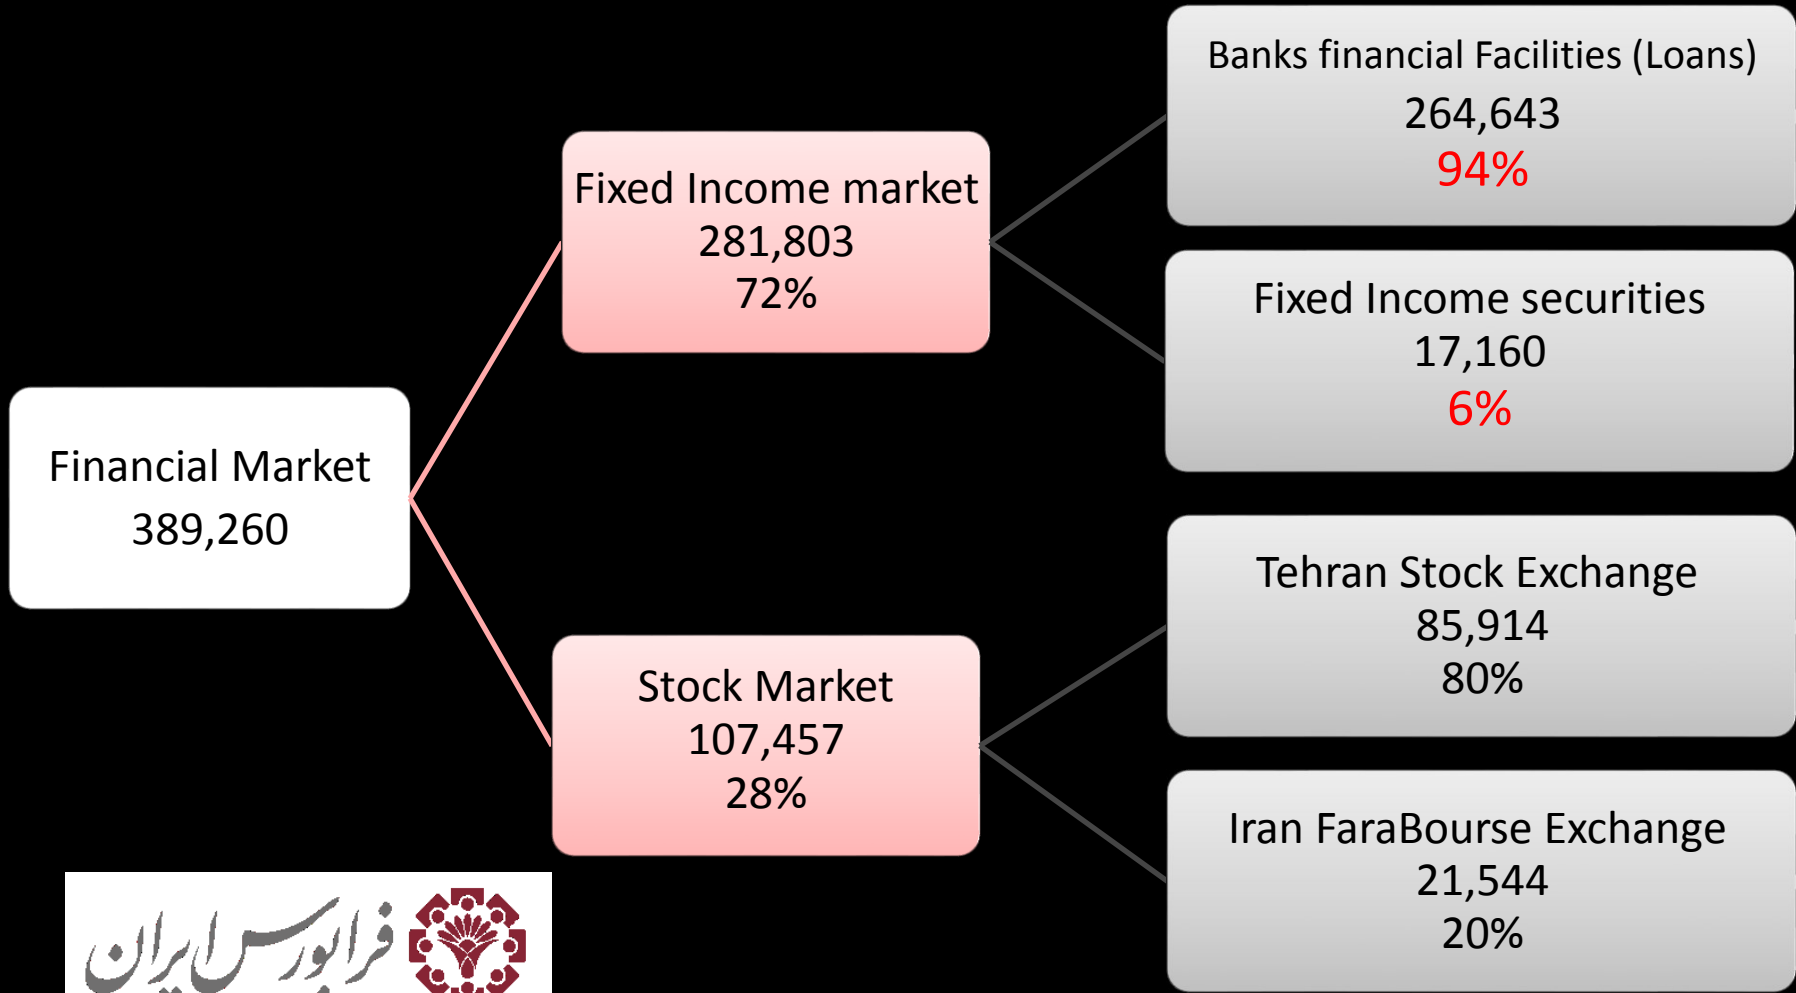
Financial Market
389,260

Fixed Income market
281,803
72%

Stock Market
107,457
28%

Banks financial Facilities (Loans)
264,643
94%

Fixed Income securities
17,160
6%

Tehran Stock Exchange
85,914
80%

Iran FaraBourse Exchange
21,544
20%

فرابورس ایران